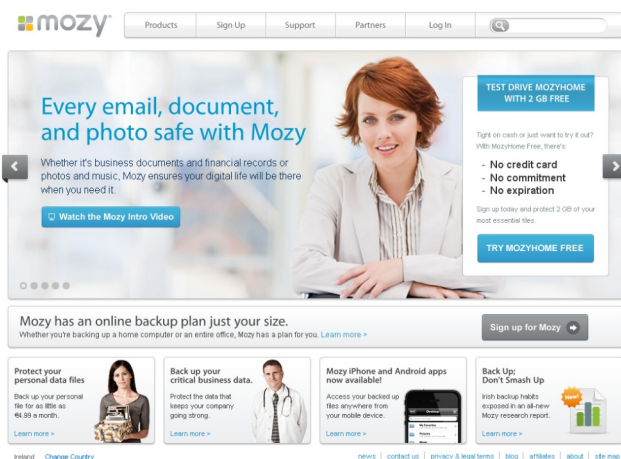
mozy®

Products | Sign Up | Support | Partners | Log In

Every email, document, and photo safe with Mozy

Whether it's business documents and financial records or photos and music, Mozy ensures your digital life will be there when you need it.

Watch the Mozy Intro Video

TEST DRIVE MOZYHOME WITH 2 GB FREE

Tight on cash or just want to try it out? With MozyHome Free, there's:

- No credit card
- No commitment
- No expiration

Sign up today and protect 2 GB of your most essential files.

TRY MOZYHOME FREE

Mozy has an online backup plan just your size.

Whether you're backing up a home computer or an entire office, Mozy has a plan for you. Learn more >

Sign up for Mozy

Protect your personal data files

Back up your personal file for as little as €4.99 a month.

Learn more >

Back up your critical business data.

Protect the data that keeps your company going strong.

Learn more >

Mozy iPhone and Android apps now available!

Access your backed up files anywhere from your mobile device.

Learn more >

Back Up; Don't Smash Up

Irish backup habits exposed in an all-new Mozy research report.

Learn more >

Ireland Change Country

news | contact us | privacy & legal terms | blog | affiliates | about | site map